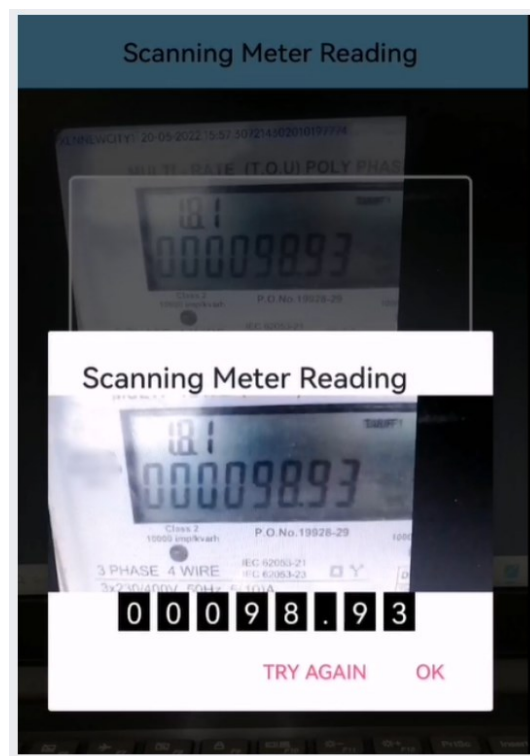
Scanning Meter Reading

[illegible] 20-05-2022 15:57:50 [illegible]

MULTI RATE (T.O.U) POLY PHASE

1.8.1

00009893

TARIFF1

Class 2

P.O.No.19928-29

Scanning Meter Reading

1.8.1

00009893

TARIFF1

Class 2

10000 imp/kvarh

P.O.No.19928-29

3 PHASE 4 WIRE

IEC 62053-21

IEC 62053-23

3x230/400V 50Hz 5-100A

0 0 0 9 8 . 9 3

TRY AGAIN

OK